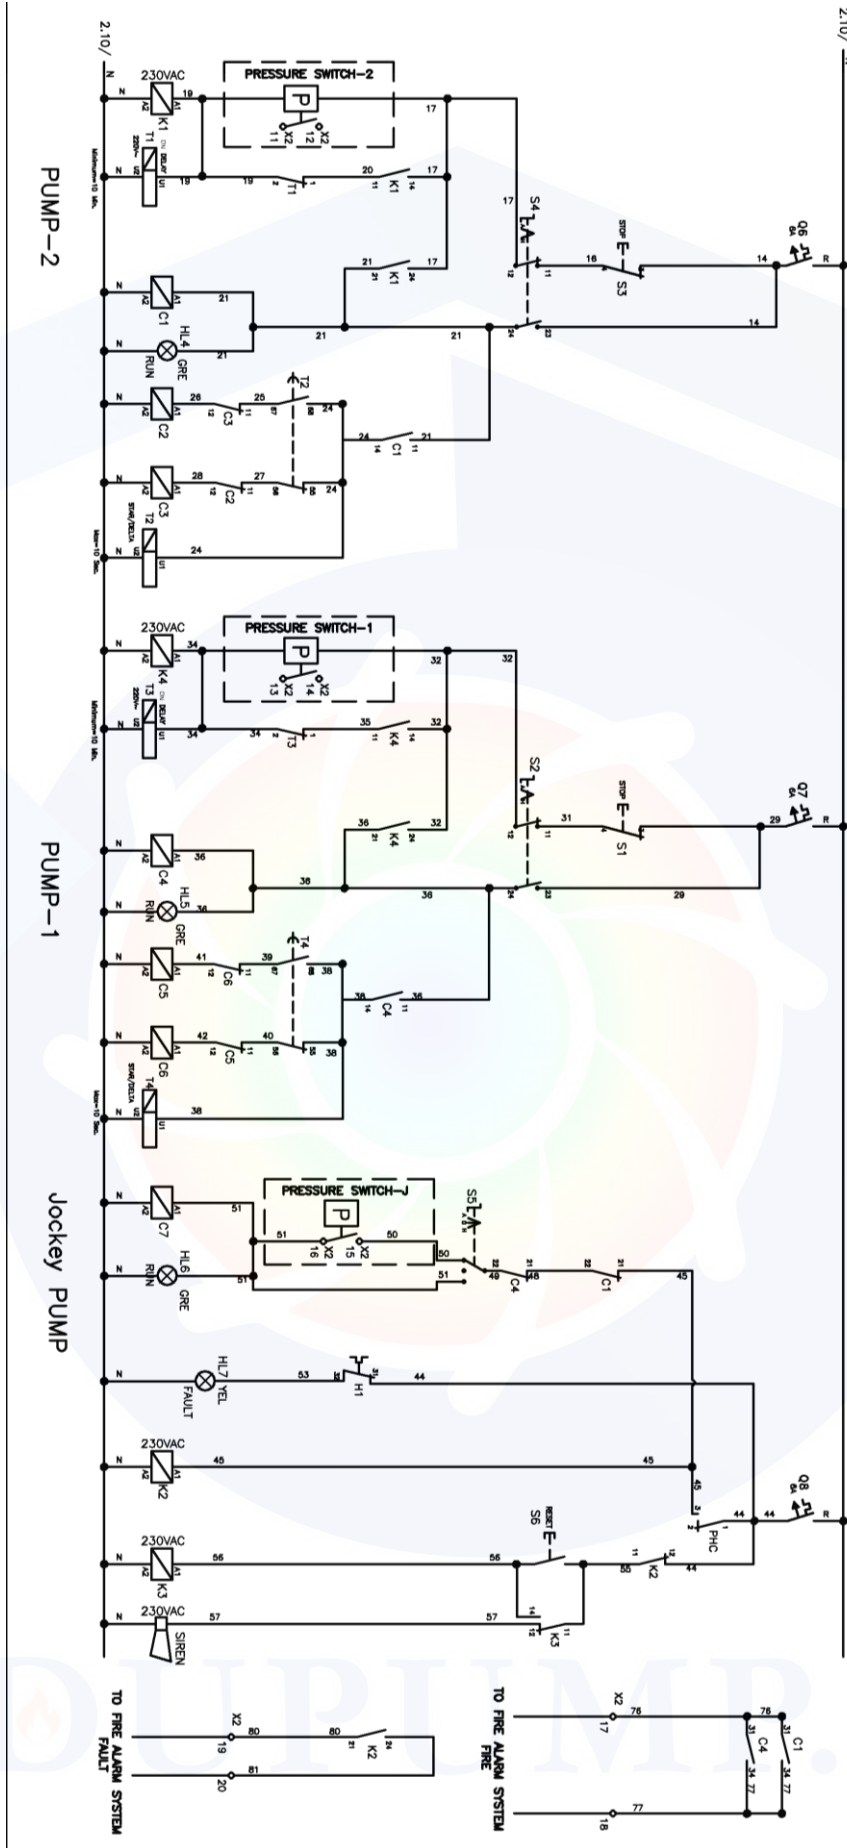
2.10/
2.10/
N
R
230VAC
PRESSURE SWITCH-2
P
K1
T1
ON DELAY
220V~
Minimum=10 Min.
19
17
X2
X1
11
12
20
K1
17
S4
16
STOP
S3
Q6
14
21
K1
C1
HL4
GRE
RUN
C2
C3
T2
25
26
24
C1
21
28
27
STAR/DELTA
Max=10 Sec.
PUMP-2
230VAC
PRESSURE SWITCH-1
K4
T3
ON DELAY
220V~
Minimum=10 Min.
34
32
13
14
35
K4
S2
31
STOP
S1
Q7
29
36
K4
C4
HL5
RUN
GRE
38
C5
C6
T4
39
41
C4
42
40
STAR/DELTA
Max=10 Sec.
PUMP-1
C7
PRESSURE SWITCH-J
P
51
50
16
15
S5
HL6
RUN
GRE
49
C4
48
C1
45
Jockey PUMP
HL7
YEL
FAULT
53
H1
44
230VAC
K2
45
Q8
PHC
44
230VAC
K3
56
RESET
S6
55
K2
230VAC
SIREN
57
K3
X2
76
17
C4
C1
34
77
18
TO FIRE ALARM SYSTEM FIRE
X2
80
K2
19
81
20
TO FIRE ALARM SYSTEM FAULT